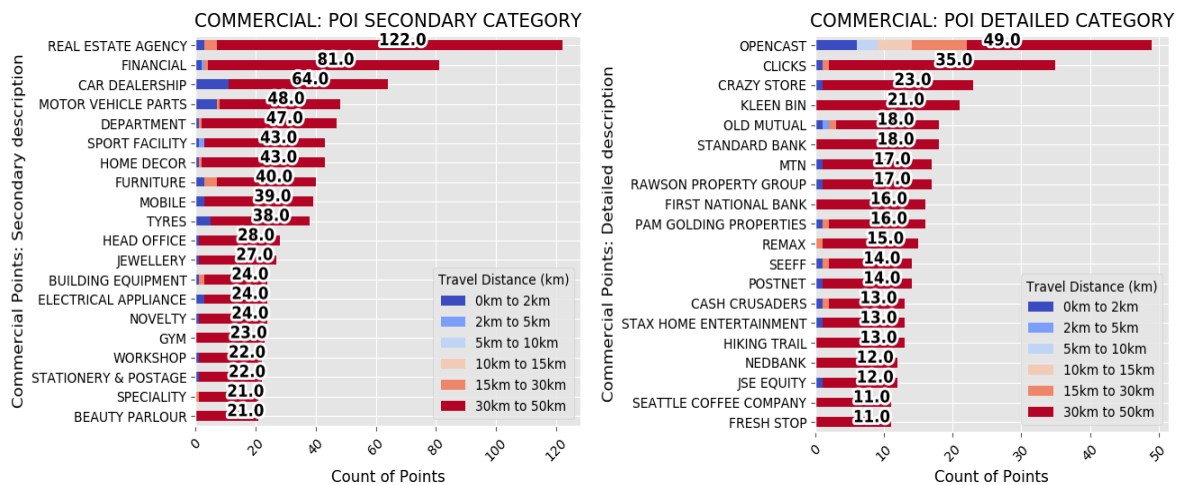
COMMERCIAL: POI SECONDARY CATEGORY

Commercial Points: Secondary description

REAL ESTATE AGENCY
FINANCIAL
CAR DEALERSHIP
MOTOR VEHICLE PARTS
DEPARTMENT
SPORT FACILITY
HOME DECOR
FURNITURE
MOBILE
TYRES
HEAD OFFICE
JEWELLERY
BUILDING EQUIPMENT
ELECTRICAL APPLIANCE
NOVELTY
GYM
WORKSHOP
STATIONERY & POSTAGE
SPECIALITY
BEAUTY PARLOUR

122.0
81.0
64.0
48.0
47.0
43.0
43.0
40.0
39.0
38.0
28.0
27.0
24.0
24.0
24.0
23.0
22.0
22.0
21.0
21.0

Travel Distance (km)
0km to 2km
2km to 5km
5km to 10km
10km to 15km
15km to 30km
30km to 50km

0
20
40
60
80
100
120

Count of Points

COMMERCIAL: POI DETAILED CATEGORY

Commercial Points: Detailed description

OPENCAST
CLICKS
CRAZY STORE
KLEEN BIN
OLD MUTUAL
STANDARD BANK
MTN
RAWSON PROPERTY GROUP
FIRST NATIONAL BANK
PAM GOLDING PROPERTIES
REMAX
SEEFF
POSTNET
CASH CRUSADERS
STAX HOME ENTERTAINMENT
HIKING TRAIL
NEDBANK
JSE EQUITY
SEATTLE COFFEE COMPANY
FRESH STOP

49.0
35.0
23.0
21.0
18.0
18.0
17.0
17.0
16.0
16.0
15.0
14.0
14.0
13.0
13.0
13.0
12.0
12.0
11.0
11.0

Travel Distance (km)
0km to 2km
2km to 5km
5km to 10km
10km to 15km
15km to 30km
30km to 50km

0
10
20
30
40
50

Count of Points